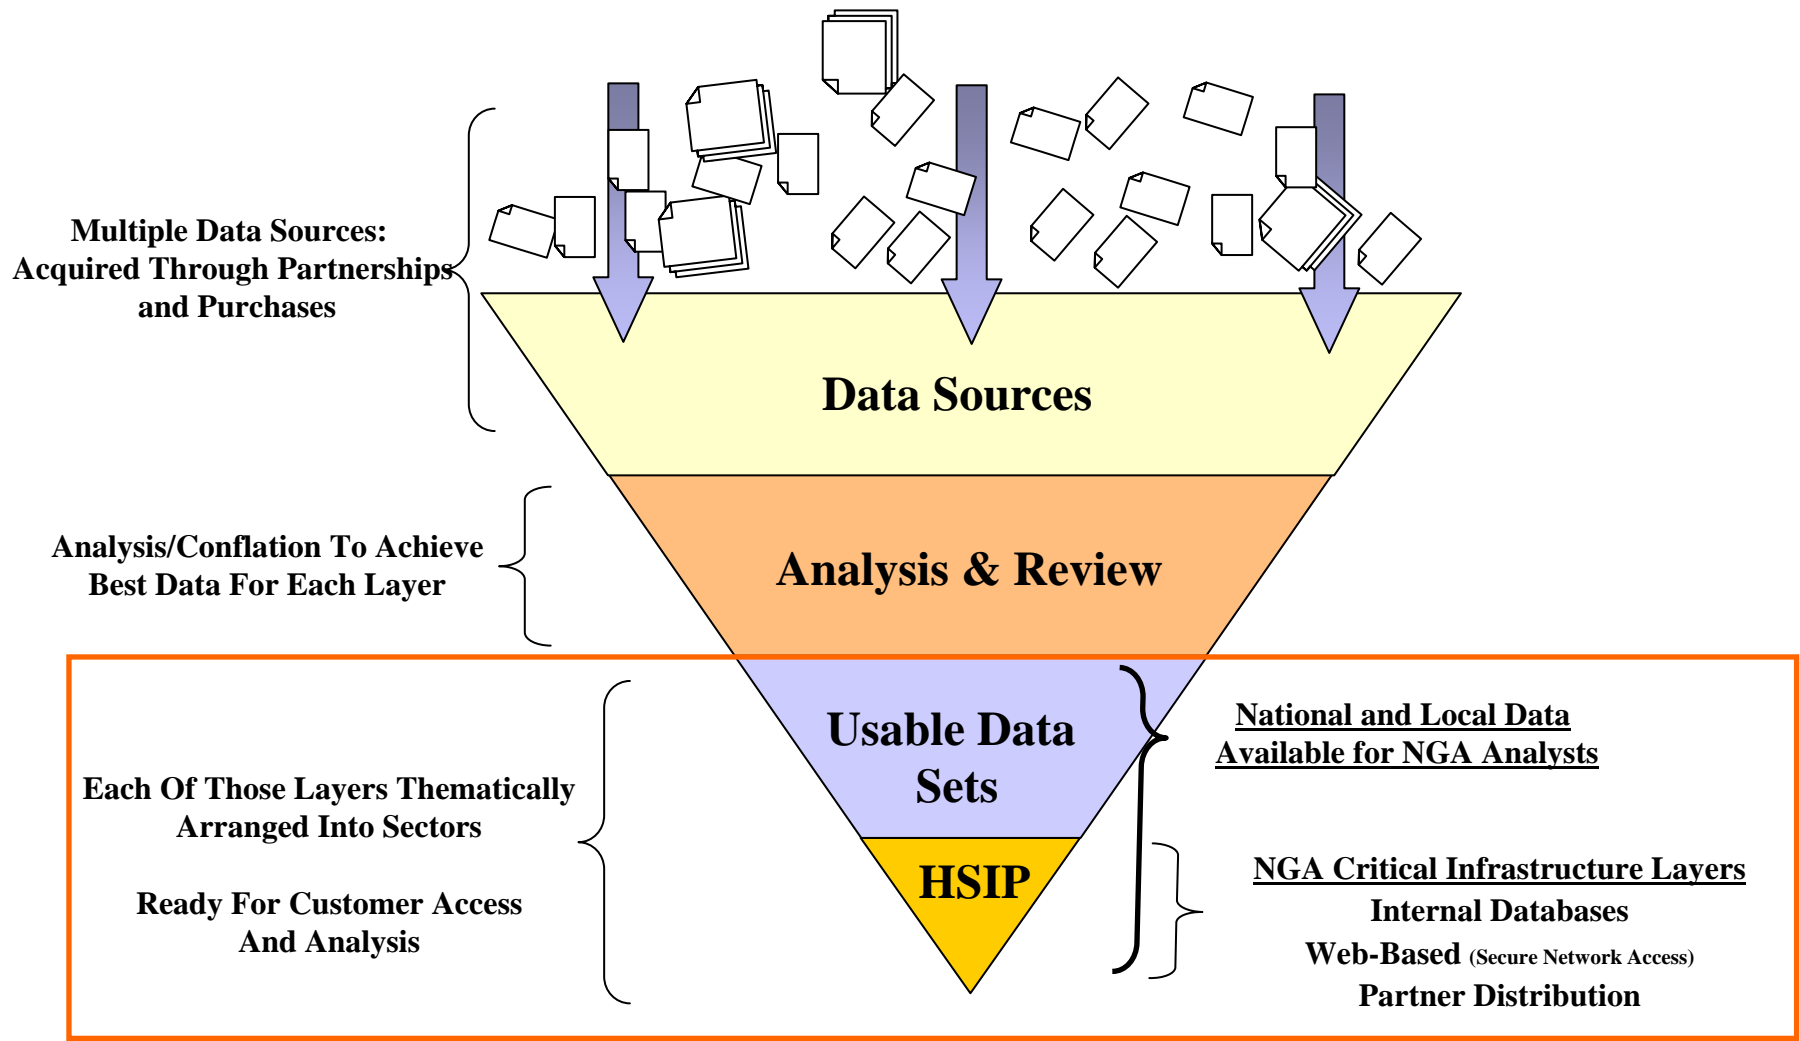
Multiple Data Sources: Acquired Through Partnerships and Purchases

Data Sources

Analysis/Conflation To Achieve Best Data For Each Layer

Analysis & Review

Usable Data Sets

National and Local Data Available for NGA Analysts

Each Of Those Layers Thematically Arranged Into Sectors

Ready For Customer Access And Analysis

HSIP

NGA Critical Infrastructure Layers
Internal Databases
Web-Based (Secure Network Access)
Partner Distribution